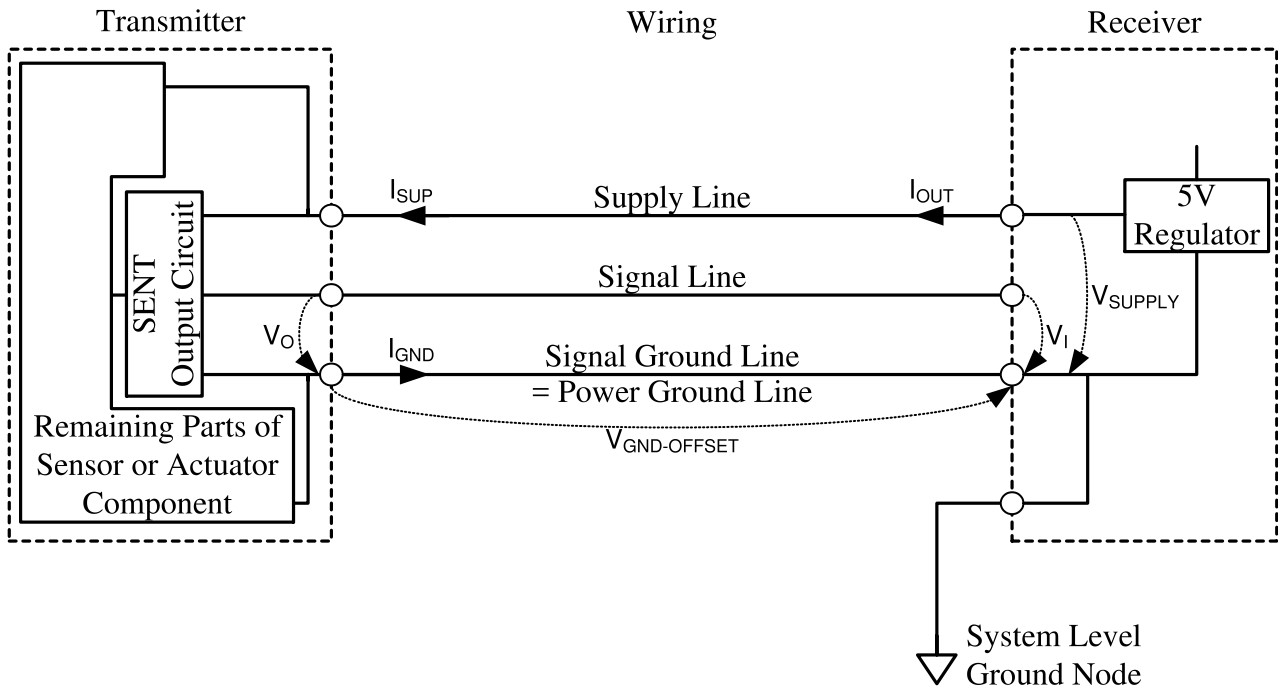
Transmitter

Wiring

Receiver

SENT Output Circuit

$I_{SUP}$

Supply Line

$I_{OUT}$

5V Regulator

Signal Line

$V_{SUPPLY}$

$V_O$

$I_{GND}$

Signal Ground Line = Power Ground Line

$V_I$

Remaining Parts of Sensor or Actuator Component

$V_{GND\text{-}OFFSET}$

System Level Ground Node